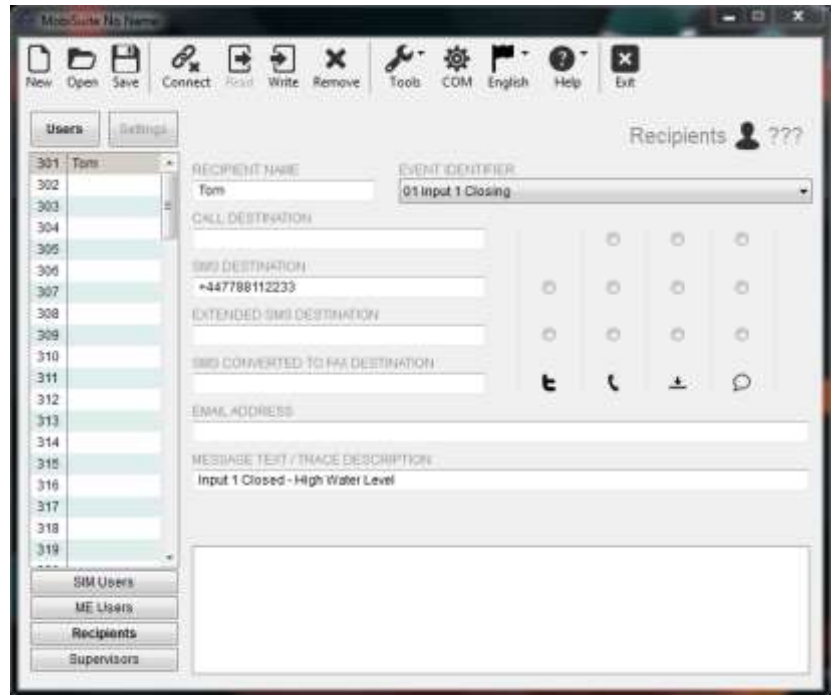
MobiGuide No Name

New Open Save Connect Read Write Remove Tools COM English Help Exit

Users Settings

Recipients ???

| 301 | Tom |
|---|---|
| 302 | |
| 303 | |
| 304 | |
| 305 | |
| 306 | |
| 307 | |
| 308 | |
| 309 | |
| 310 | |
| 311 | |
| 312 | |
| 313 | |
| 314 | |
| 315 | |
| 316 | |
| 317 | |
| 318 | |
| 319 | |

SIM Users
ME Users
Recipients
Supervisors

RECIPIENT NAME
Tom

EVENT IDENTIFIER
01 Input 1 Closing

CALL DESTINATION

SMS DESTINATION
+447788112233

EXTENDED SMS DESTINATION

SMS CONVERTED TO FAX DESTINATION

EMAIL ADDRESS

MESSAGE TEXT / TRACE DESCRIPTION
Input 1 Closed - High Water Level